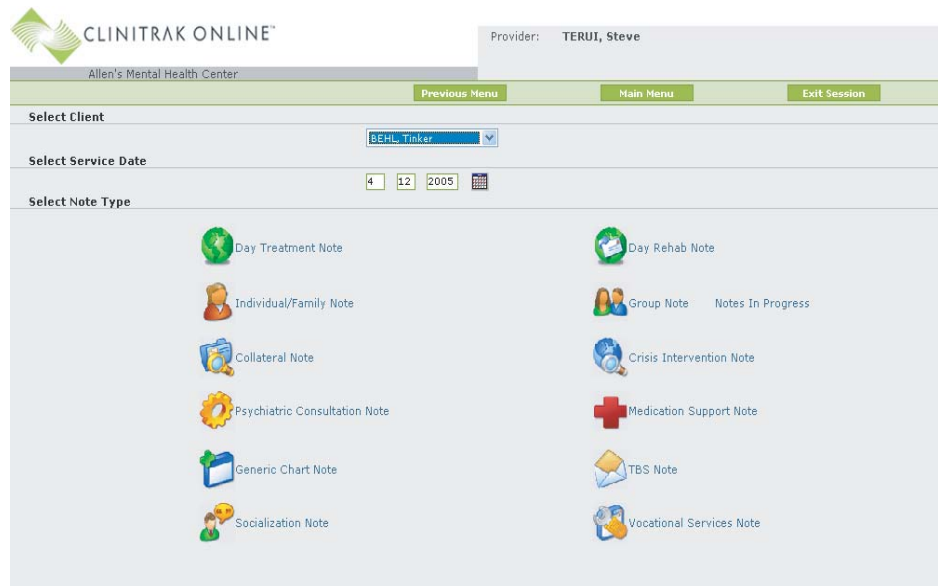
CLINITRAK ONLINE™

Provider: TERUI, Steve

Allen's Mental Health Center

Previous Menu Main Menu Exit Session

Select Client

BEHL, Tinker

Select Service Date

4 12 2005

Select Note Type

Day Treatment Note

Day Rehab Note

Individual/Family Note

Group Note

Notes In Progress

Collateral Note

Crisis Intervention Note

Psychiatric Consultation Note

Medication Support Note

Generic Chart Note

TBS Note

Socialization Note

Vocational Services Note